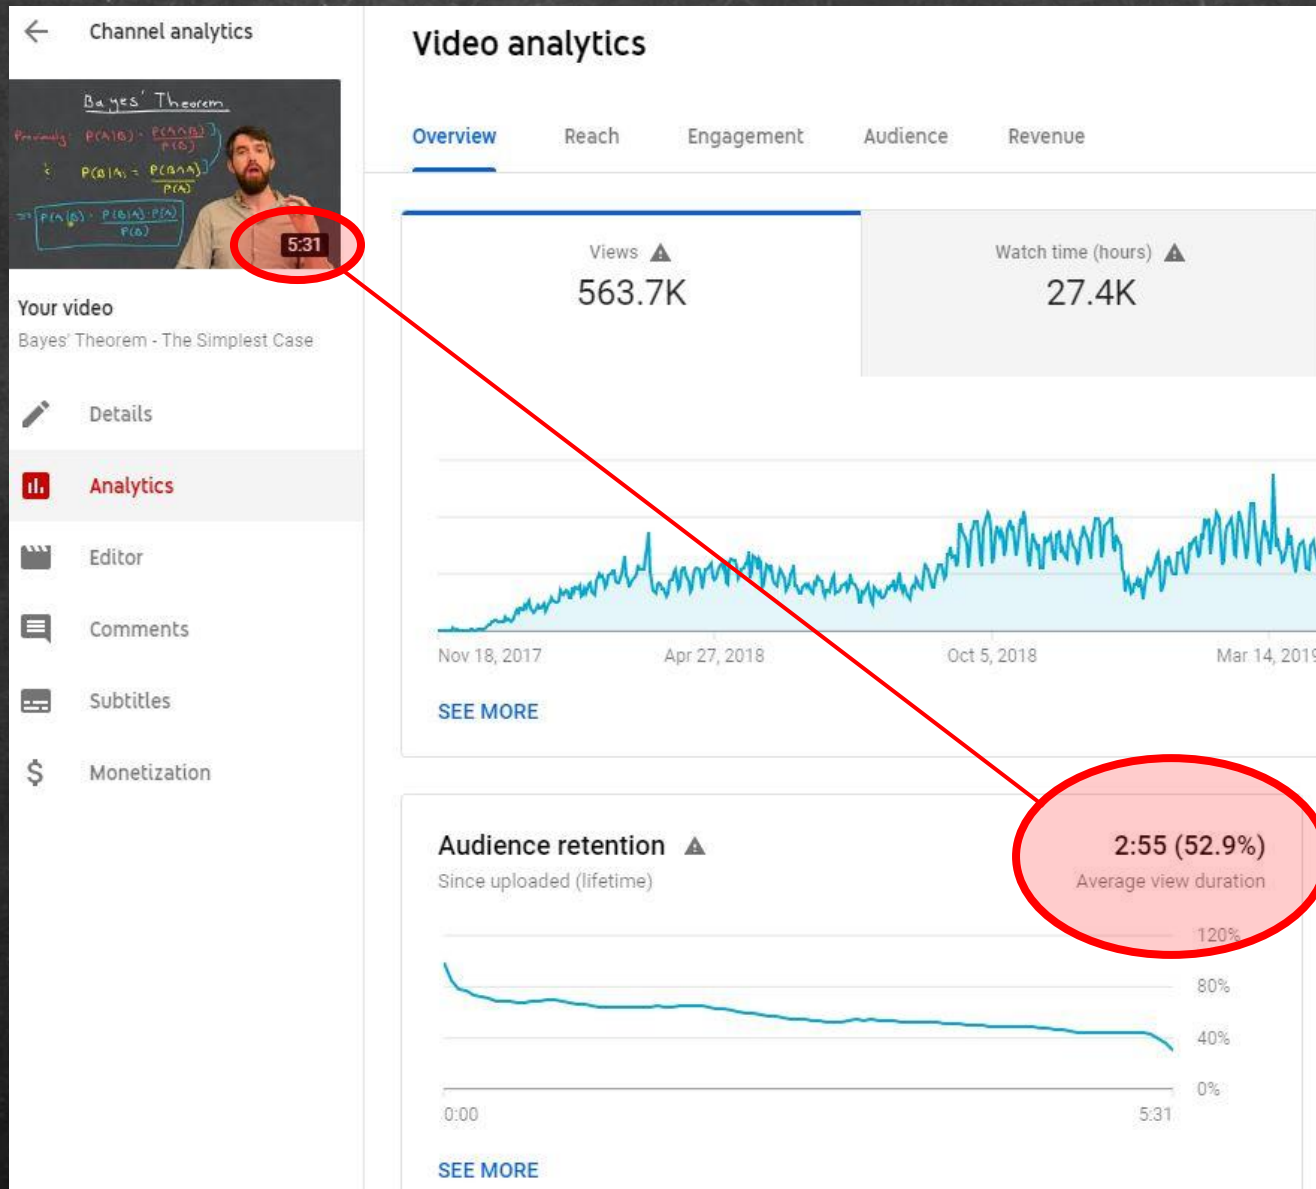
Channel analytics

Bayes' Theorem

Previously: $P(A|B) = \frac{P(A\cap B)}{P(B)}$

$P(B|A) = \frac{P(B\cap A)}{P(A)}$

$\Rightarrow P(A|B) = \frac{P(B|A)\cdot P(A)}{P(B)}$

5:31

Your video

Bayes' Theorem - The Simplest Case

Details

Analytics

Editor

Comments

Subtitles

Monetization

Video analytics

Overview Reach Engagement Audience Revenue

Views
563.7K

Watch time (hours)
27.4K

Nov 18, 2017 Apr 27, 2018 Oct 5, 2018 Mar 14, 201

SEE MORE

Audience retention

Since uploaded (lifetime)

2:55 (52.9%)
Average view duration

120%
80%
40%
0%

0:00 5:31

SEE MORE